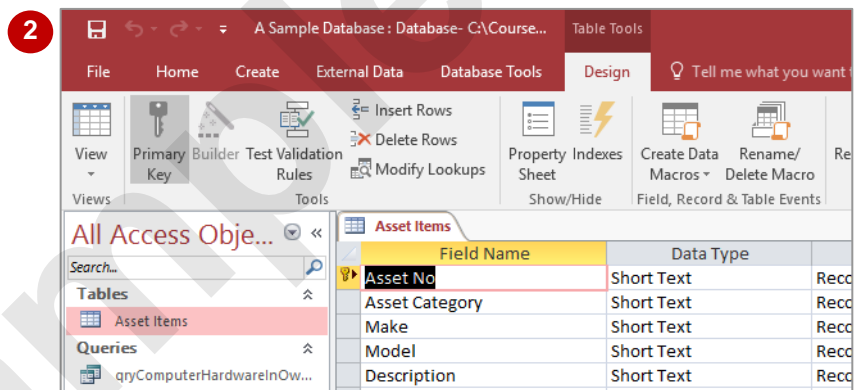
2

A Sample Database : Database- C:\Course...

Table Tools

File Home Create External Data Database Tools Design Tell me what you want t

View

Primary Key

Builder

Test Validation Rules

Insert Rows

Delete Rows

Modify Lookups

Property Sheet

Indexes

Create Data Macros

Rename/ Delete Macro

Re

Views

Tools

Show/Hide

Field, Record & Table Events

All Access Obje...

Search...

Tables

Asset Items

Queries

qryComputerHardwareInOw...

Asset Items

| | Field Name | Data Type | |
|---|---|---|---|
| | Asset No | Short Text | Reco |
| | Asset Category | Short Text | Reco |
| | Make | Short Text | Reco |
| | Model | Short Text | Reco |
| | Description | Short Text | Reco |